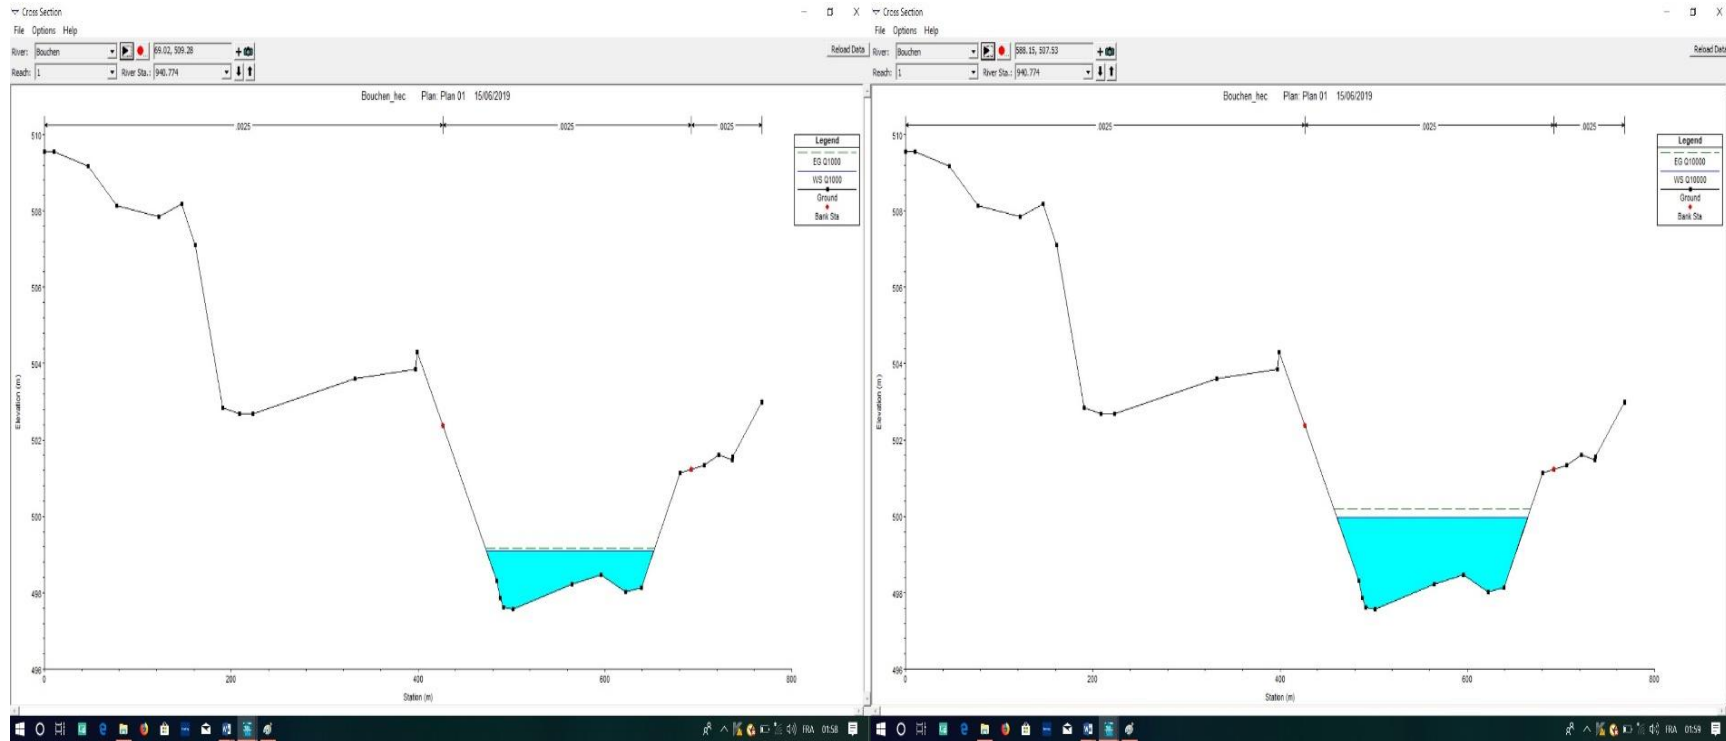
Cross Section
File Options Help
River: Bouchen
69.02, 509.28
Reload Data
Reach: 1
River Sta.: 940.774

Bouchen_hec Plan: Plan 01 15/06/2019

.0025 .0025 .0025

Legend
EG Q1000
WS Q1000
Ground
Bank Sta

510
508
506
504
502
500
498
496
Elevation (m)

0 200 400 600 800
Station (m)

FRA 01:58

Cross Section
File Options Help
River: Bouchen
588.15, 507.53
Reload Data
Reach: 1
River Sta.: 940.774

Bouchen_hec Plan: Plan 01 15/06/2019

.0025 .0025 .0025

Legend
EG Q10000
WS Q10000
Ground
Bank Sta

510
508
506
504
502
500
498
496
Elevation (m)

0 200 400 600 800
Station (m)

FRA 01:59